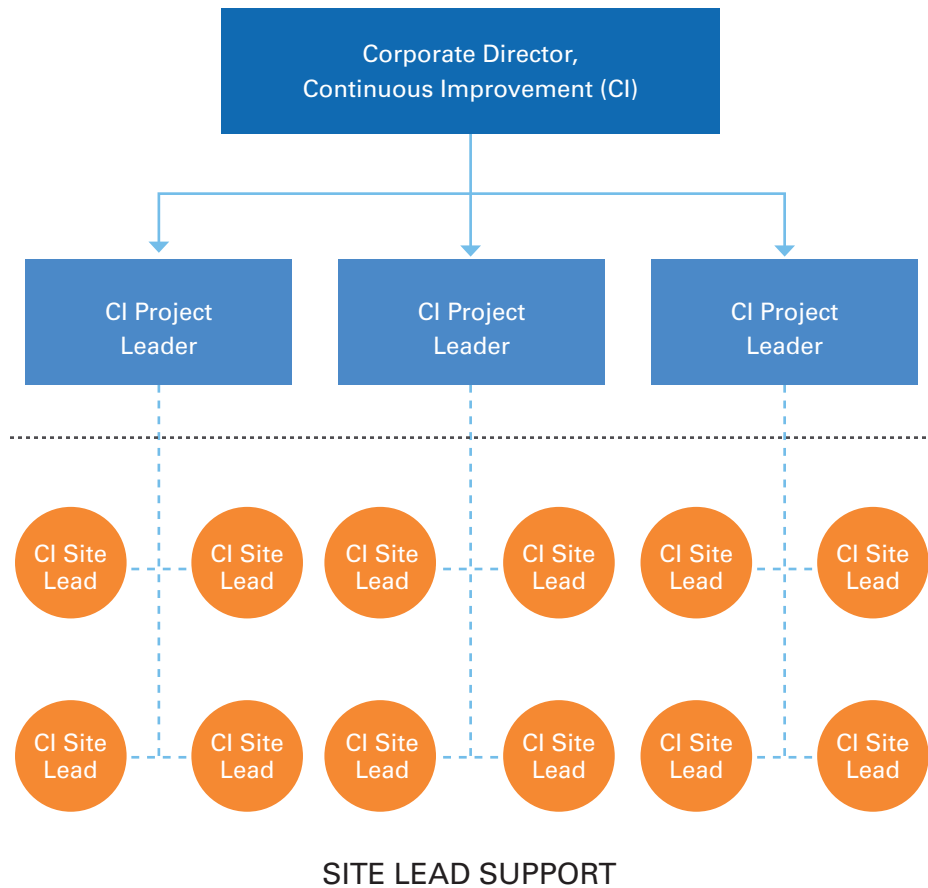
Corporate Director, Continuous Improvement (CI)

CI Project Leader

CI Project Leader

CI Project Leader

CI Site Lead

CI Site Lead

CI Site Lead

CI Site Lead

CI Site Lead

CI Site Lead

CI Site Lead

CI Site Lead

CI Site Lead

CI Site Lead

CI Site Lead

CI Site Lead

SITE LEAD SUPPORT